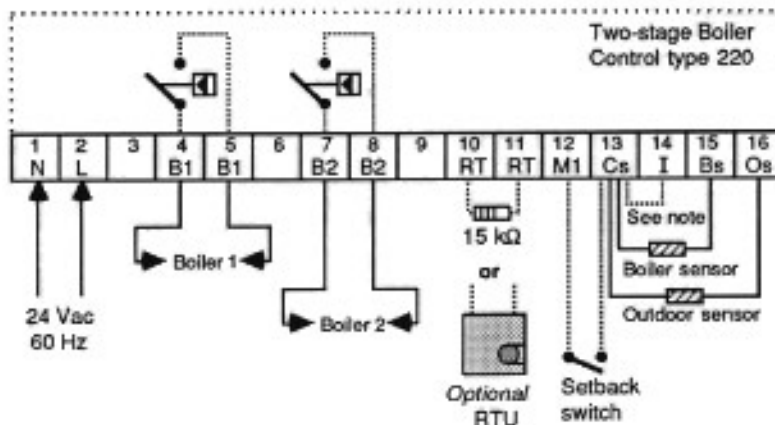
Two-stage Boiler
Control type 220

| 1 | 2 | 3 | 4 | 5 | 6 | 7 | 8 | 9 | 10 | 11 | 12 | 13 | 14 | 15 | 16 |
|---|---|---|---|---|---|---|---|---|---|---|---|---|---|---|---|
| N | L | | B1 | B1 | | B2 | B2 | | RT | RT | M1 | Cs | I | Bs | Os |

See note
15 kΩ
Boiler 1
Boiler sensor
Outdoor sensor
or
24 Vac
60 Hz
Boiler 2
Optional
RTU
Setback
switch